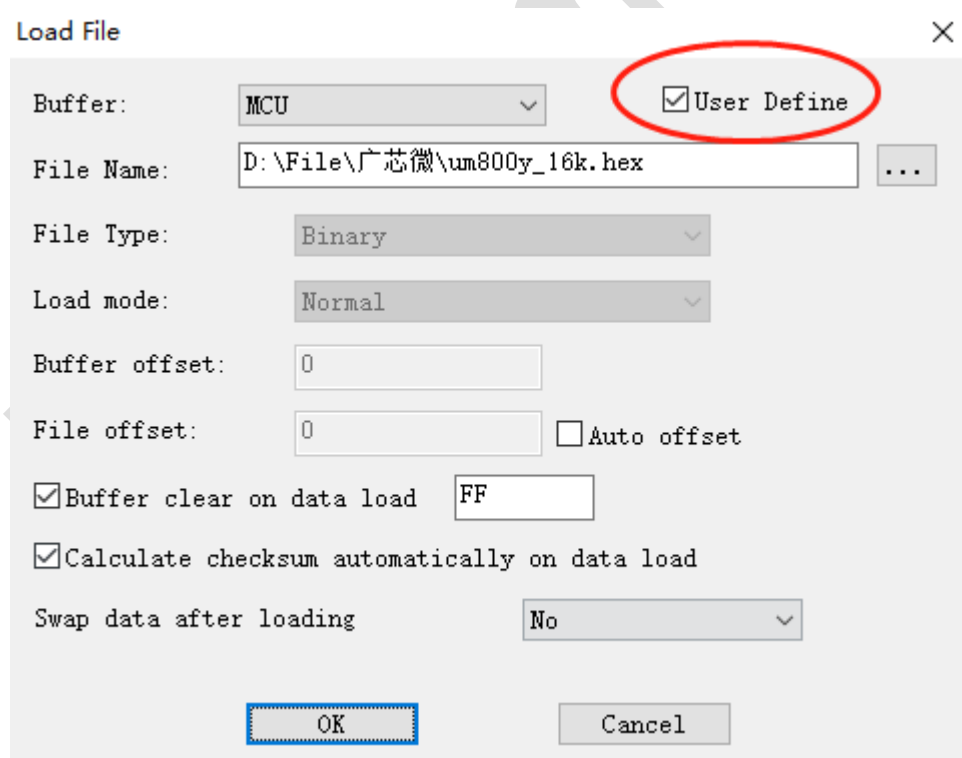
Load File

×

Buffer: MCU

User Define

File Name: D:\File\广芯微\um800y_16k.hex ...

File Type: Binary

Load mode: Normal

Buffer offset: 0

File offset: 0 Auto offset

Buffer clear on data load FF

Calculate checksum automatically on data load

Swap data after loading No

OK Cancel